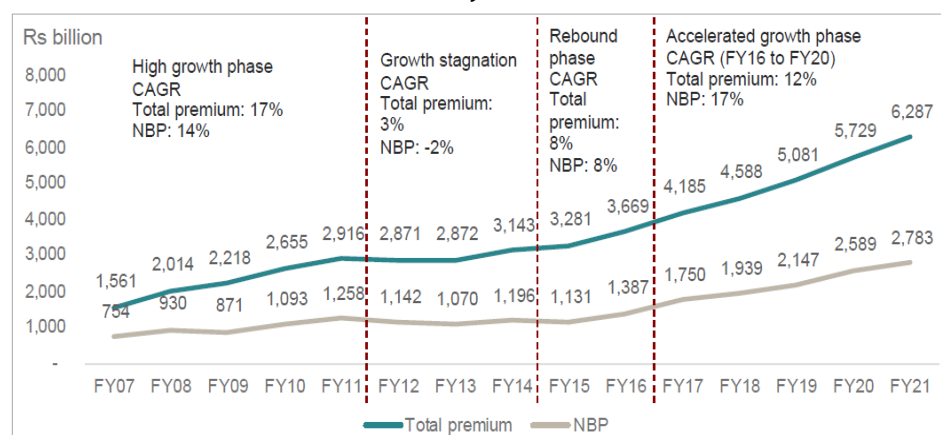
Rs billion

8,000
7,000
6,000
5,000
4,000
3,000
2,000
1,000
-

High growth phase
CAGR
Total premium: 17%
NBP: 14%

Growth stagnation
CAGR
Total premium: 3%
NBP: -2%

Rebound phase
CAGR
Total premium: 8%
NBP: 8%

Accelerated growth phase
CAGR (FY16 to FY20)
Total premium: 12%
NBP: 17%

1,561
754
2,014
930
2,218
871
2,655
1,093
2,916
1,258
2,871
1,142
2,872
1,070
3,143
1,196
3,281
1,131
3,669
1,387
4,185
1,750
4,588
1,939
5,081
2,147
5,729
2,589
6,287
2,783

FY07 FY08 FY09 FY10 FY11 FY12 FY13 FY14 FY15 FY16 FY17 FY18 FY19 FY20 FY21

Total premium
NBP